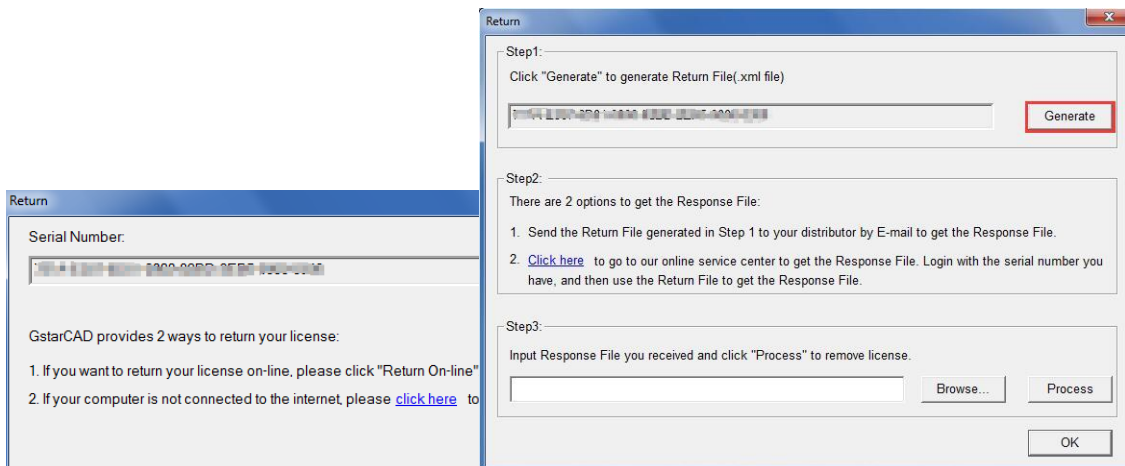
Return

Serial Number:

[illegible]

GstarCAD provides 2 ways to return your license:

1. If you want to return your license on-line, please click "Return On-line"

2. If your computer is not connected to the internet, please click here to

Return

Step1:

Click "Generate" to generate Return File(.xml file)

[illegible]

Generate

Step2:

There are 2 options to get the Response File:

1. Send the Return File generated in Step 1 to your distributor by E-mail to get the Response File.

2. Click here to go to our online service center to get the Response File. Login with the serial number you have, and then use the Return File to get the Response File.

Step3:

Input Response File you received and click "Process" to remove license.

Browse...

Process

OK